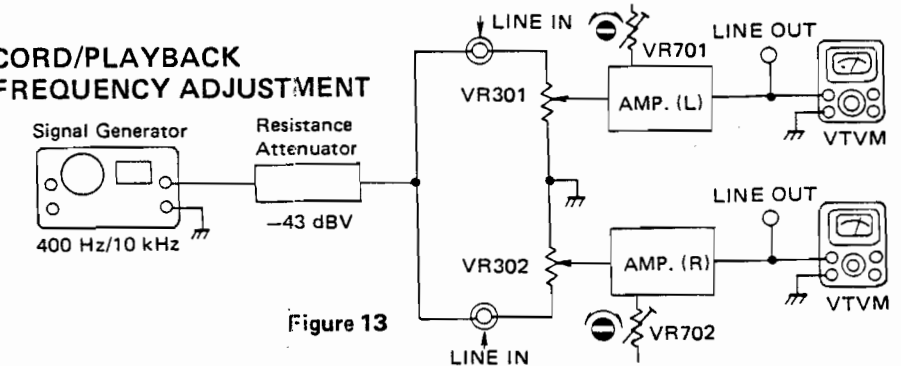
CORD/PLAYBACK
FREQUENCY ADJUSTMENT

Signal Generator

400 Hz/10 kHz

Resistance Attenuator

−43 dBV

LINE IN

VR701

LINE OUT

VR301

AMP. (L)

VTVM

LINE OUT

VR302

AMP. (R)

VTVM

Figure 13

VR702

LINE IN